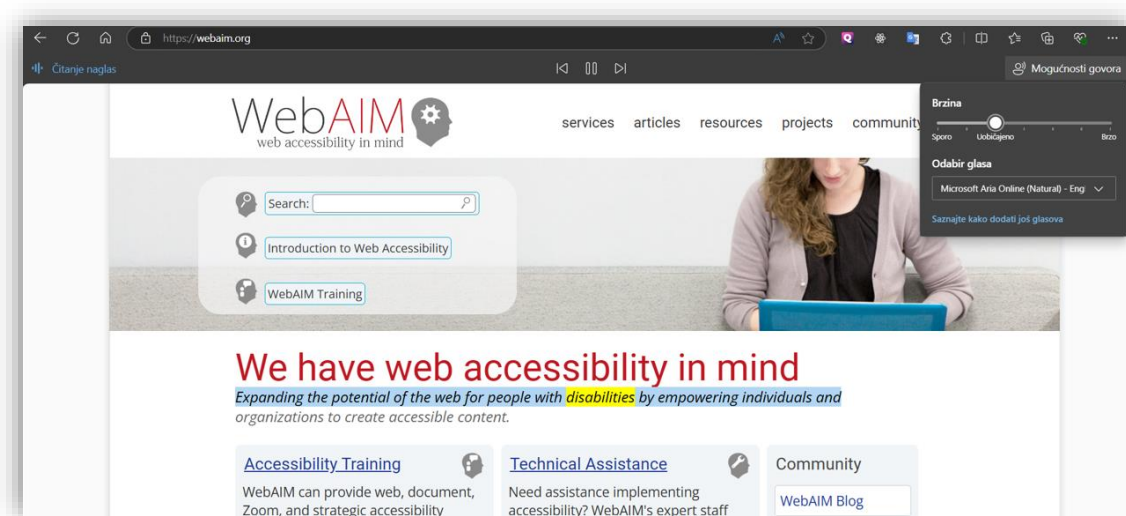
https://webaim.org

Čitanje naglas

Mogućnosti govora

Brzina

Sporo Uobičajeno Brzo

Odabir glasa

Microsoft Aria Online (Natural) - Eng

Saznajte kako dodati još glasova

WebAIM
web accessibility in mind

services articles resources projects community

Search:

Introduction to Web Accessibility

WebAIM Training

We have web accessibility in mind

Expanding the potential of the web for people with disabilities by empowering individuals and organizations to create accessible content.

Accessibility Training

WebAIM can provide web, document, Zoom, and strategic accessibility

Technical Assistance

Need assistance implementing accessibility? WebAIM's expert staff

Community

WebAIM Blog